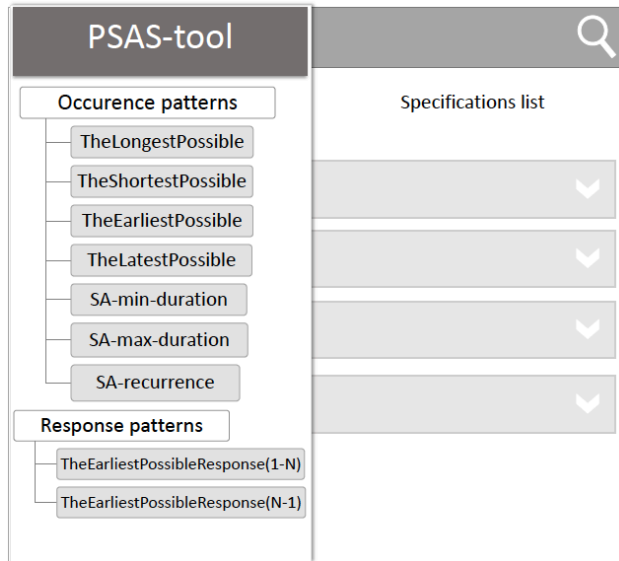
PSAS-tool

Occurence patterns

TheLongestPossible

TheShortestPossible

TheEarliestPossible

TheLatestPossible

SA-min-duration

SA-max-duration

SA-recurrence

Response patterns

TheEarliestPossibleResponse(1-N)

TheEarliestPossibleResponse(N-1)

Specifications list